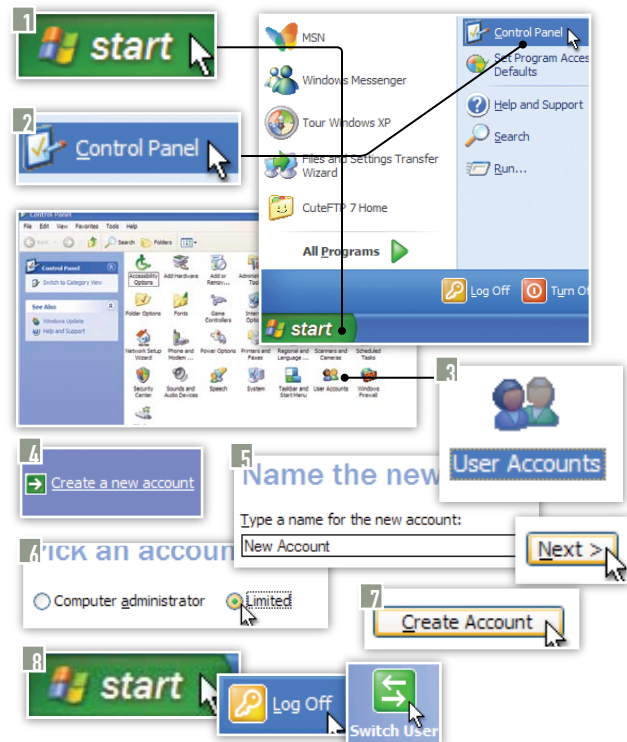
1
start

2
Control Panel

MSN
Windows Messenger
Tour Windows XP
Files and Settings Transfer Wizard
CuteFTP 7 Home
All Programs

Control Panel
Set Program Access Defaults
Help and Support
Search
Run...

Log Off
Turn Of
start

Control Panel
File Edit View Favorites Tools Help
Back Search Folders
Control Panel
Switch to Category View
See Also
Windows Update
Help and Support
Accessibility Options
Add Hardware
Add or Remov...
Administ Tool
Folder Options
Fonts
Game Controllers
Inter Optio
Network Setup Wizard
Phone and Modem ...
Power Options
Printers and Faxes
Regional and Language ...
Scanners and Cameras
Scheduled Tasks
Security Center
Sounds and Audio Devices
Speech
System
Taskbar and Start Menu
User Accounts
Windows Firewall

3
User Accounts

4
Create a new account

5
Name the new
Type a name for the new account:
New Account
Next >

6
ick an accoun
Computer administrator
Limited

7
Create Account

8
start
Log Off
Switch User